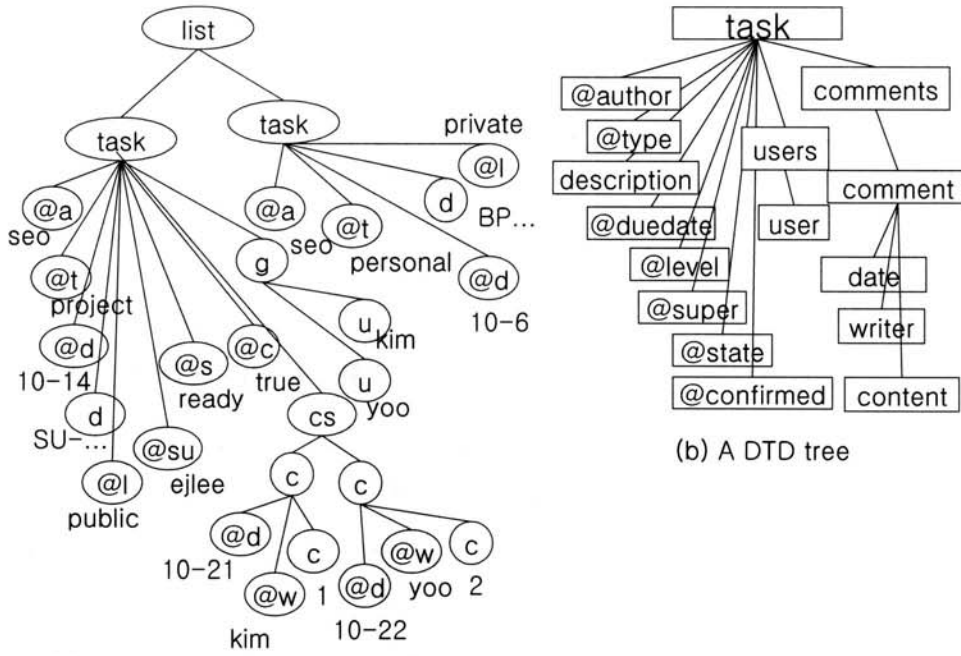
list

task

task

private

@l

d

BP...

@a

seo

@t

project

@d

10-14

d

SU-...

@l

public

@su

ejlee

@s

ready

@c

true

@a

seo

@t

personal

@d

10-6

g

u

kim

u

yoo

cs

c

c

@d

10-21

c

@w

1

kim

@d

10-22

@w

yoo

c

2

task

@author

@type

description

@duedate

@level

@super

@state

@confirmed

users

user

comments

comment

date

writer

content

(b) A DTD tree